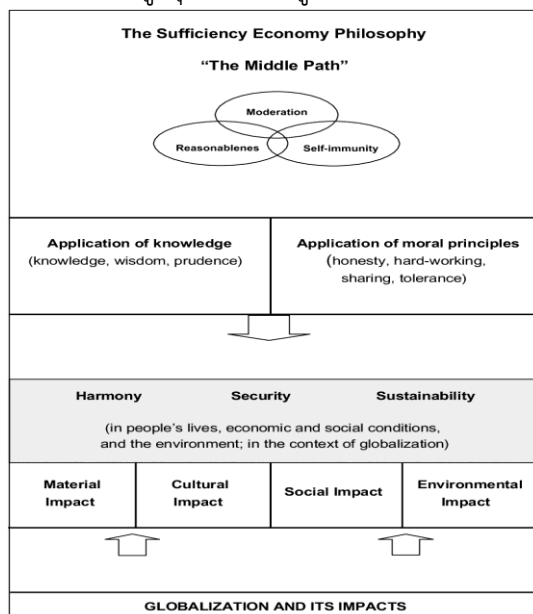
The Sufficiency Economy Philosophy

"The Middle Path"

Moderation

Reasonablenes

Self-immunity

Application of knowledge
(knowledge, wisdom, prudence)

Application of moral principles
(honesty, hard-working, sharing, tolerance)

Harmony Security Sustainability

(in people's lives, economic and social conditions, and the environment; in the context of globalization)

| Material Impact | Cultural Impact | Social Impact | Environmental Impact |
|---|---|---|---|

GLOBALIZATION AND ITS IMPACTS